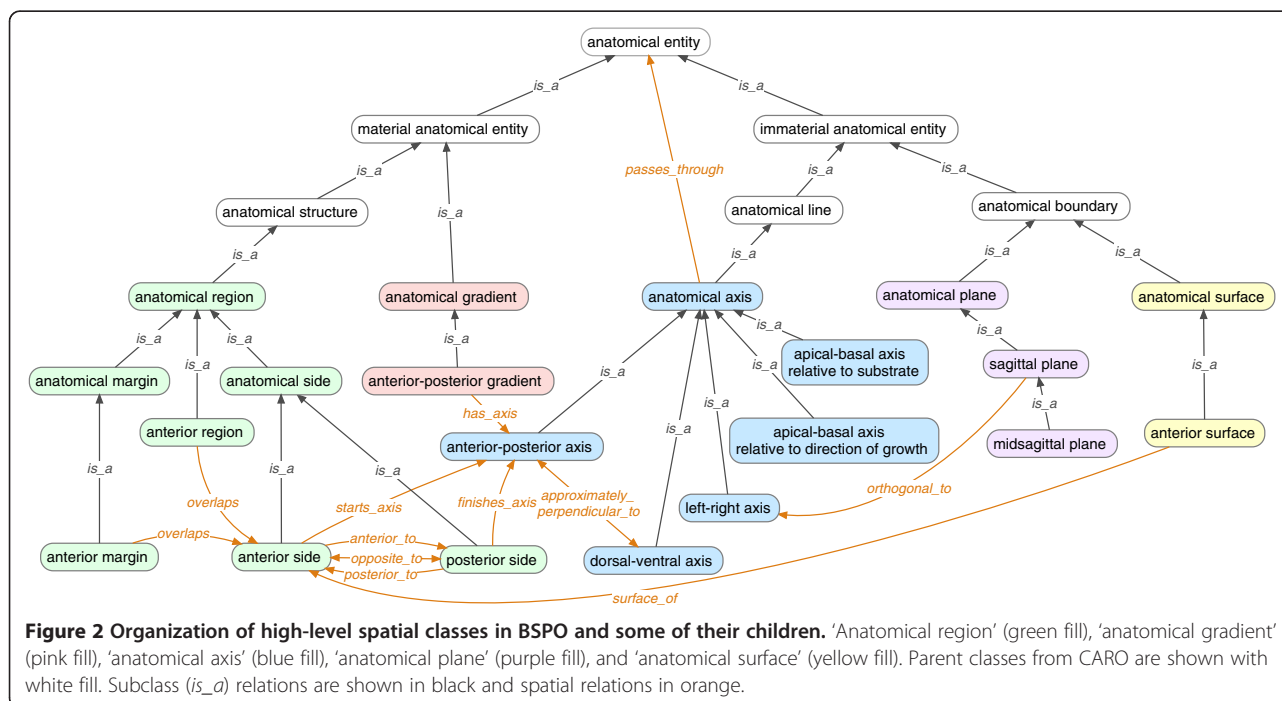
anatomical entity

is_a

is_a

material anatomical entity

immaterial anatomical entity

passes_through

is_a

is_a

is_a

is_a

anatomical structure

anatomical line

anatomical boundary

is_a

is_a

is_a

is_a

is_a

anatomical region

anatomical gradient

anatomical axis

anatomical plane

anatomical surface

is_a

is_a

is_a

is_a

is_a

is_a

apical-basal axis relative to substrate

is_a

anatomical margin

anatomical side

anterior-posterior gradient

is_a

sagittal plane

is_a

is_a

anterior region

has_axis

is_a

is_a

apical-basal axis relative to direction of growth

is_a

anterior-posterior axis

midsagittal plane

anterior surface

is_a

is_a

is_a

overlaps

starts_axis

finishes_axis

approximately_ perpendicular_to

orthogonal_to

left-right axis

overlaps

anterior_to

anterior margin

anterior side

opposite_to

posterior side

dorsal-ventral axis

posterior_to

surface_of

**Figure 2 Organization of high-level spatial classes in BSPO and some of their children.** 'Anatomical region' (green fill), 'anatomical gradient' (pink fill), 'anatomical axis' (blue fill), 'anatomical plane' (purple fill), and 'anatomical surface' (yellow fill). Parent classes from CARO are shown with white fill. Subclass (*is_a*) relations are shown in black and spatial relations in orange.